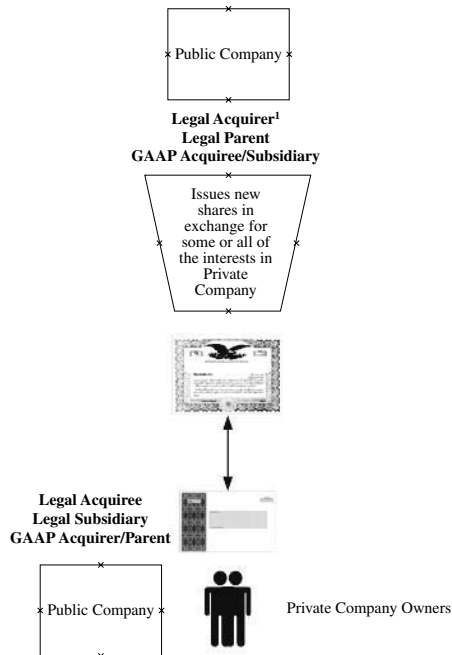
Public Company

Legal Acquirer$^1$
Legal Parent
GAAP Acquiree/Subsidiary

Issues new shares in exchange for some or all of the interests in Private Company

Legal Acquiree
Legal Subsidiary
GAAP Acquirer/Parent

Public Company

Private Company Owners